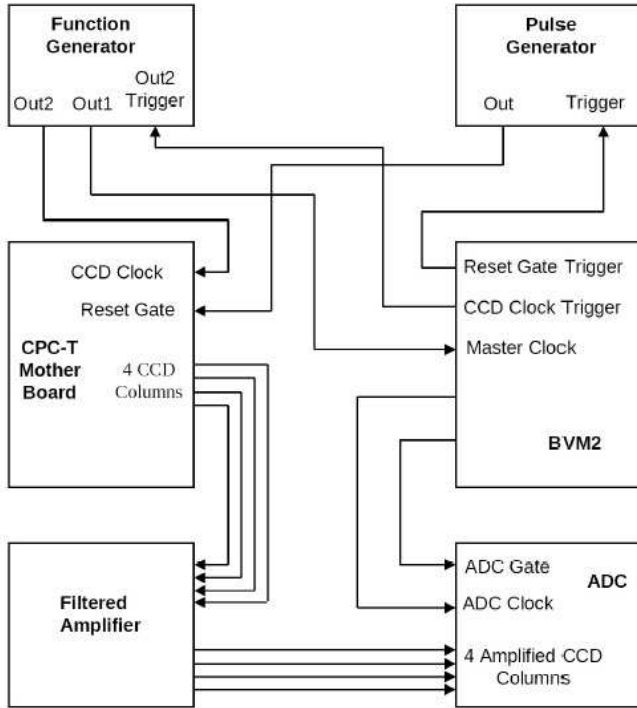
Function Generator

Out2 Out1 Out2 Trigger

Pulse Generator

Out Trigger

CCD Clock

Reset Gate

CPC-T Mother Board

4 CCD Columns

Reset Gate Trigger

CCD Clock Trigger

Master Clock

BVM2

Filtered Amplifier

ADC Gate

ADC Clock

ADC

4 Amplified CCD Columns